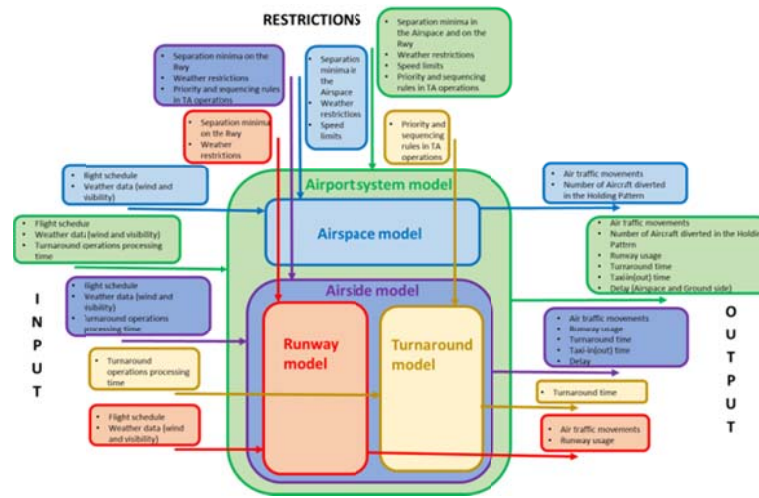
RESTRICTIONS

Separation minima in the Airspace and on the Rwy
Weather restrictions
Speed limits
Priority and sequencing rules in TA operations

Separation minima on the Rwy
Weather restrictions
Priority and sequencing rules in TA operations

Separation minima in the Airspace
Weather restrictions
Speed limits

Separation minima on the Rwy
Weather restrictions

Priority and sequencing rules in TA operations

INPUT

Flight schedule
Weather data (wind and visibility)

Flight schedule
Weather data (wind and visibility)
Turnaround operations processing time

Flight schedule
Weather data (wind and visibility)
Turnaround operations processing time

Turnaround operations processing time

Flight schedule
Weather data (wind and visibility)

Airportsystem model

Airspace model

Airside model

Runway model

Turnaround model

OUTPUT

Air traffic movements
Number of Aircraft diverted in the Holding Pattern

Air traffic movements
Number of Aircraft diverted in the Holding Pattern
Runway usage
Turnaround time
Taxi-in(out) time
Delay (Airspace and Ground side)

Air traffic movements
Runway usage
Turnaround time
Taxi-in(out) time
Delay

Turnaround time

Air traffic movements
Runway usage